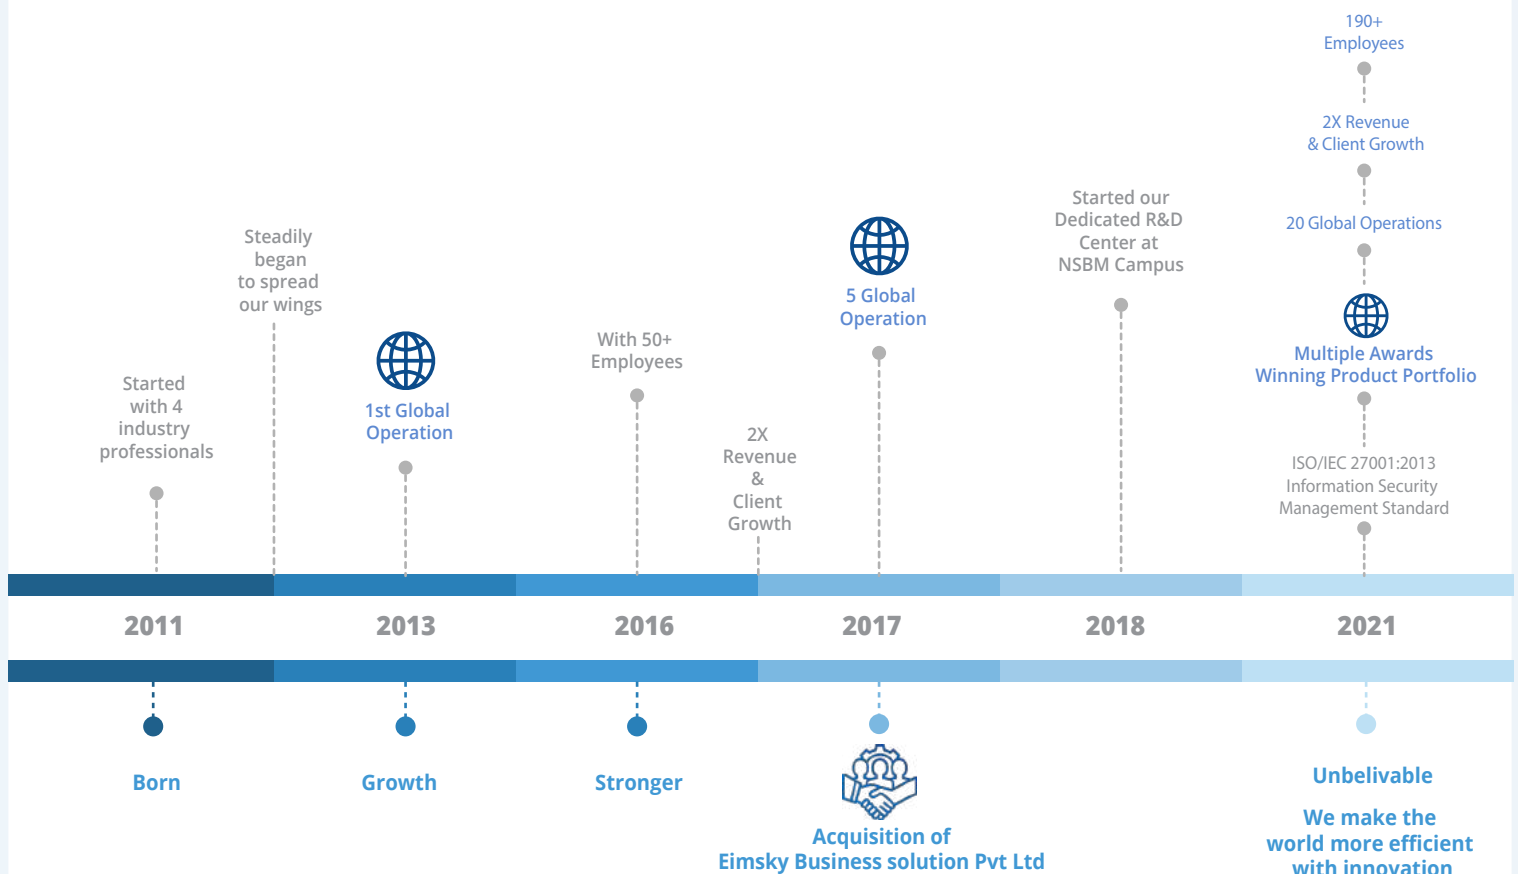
190+ Employees

2X Revenue & Client Growth

20 Global Operations

Started our Dedicated R&D Center at NSBM Campus

Steadily began to spread our wings

5 Global Operation

Multiple Awards Winning Product Portfolio

With 50+ Employees

1st Global Operation

Started with 4 industry professionals

2X Revenue & Client Growth

ISO/IEC 27001:2013 Information Security Management Standard

2011

2013

2016

2017

2018

2021

Born

Growth

Stronger

Acquisition of Eimsky Business solution Pvt Ltd

Unbelivable

We make the world more efficient with innovation